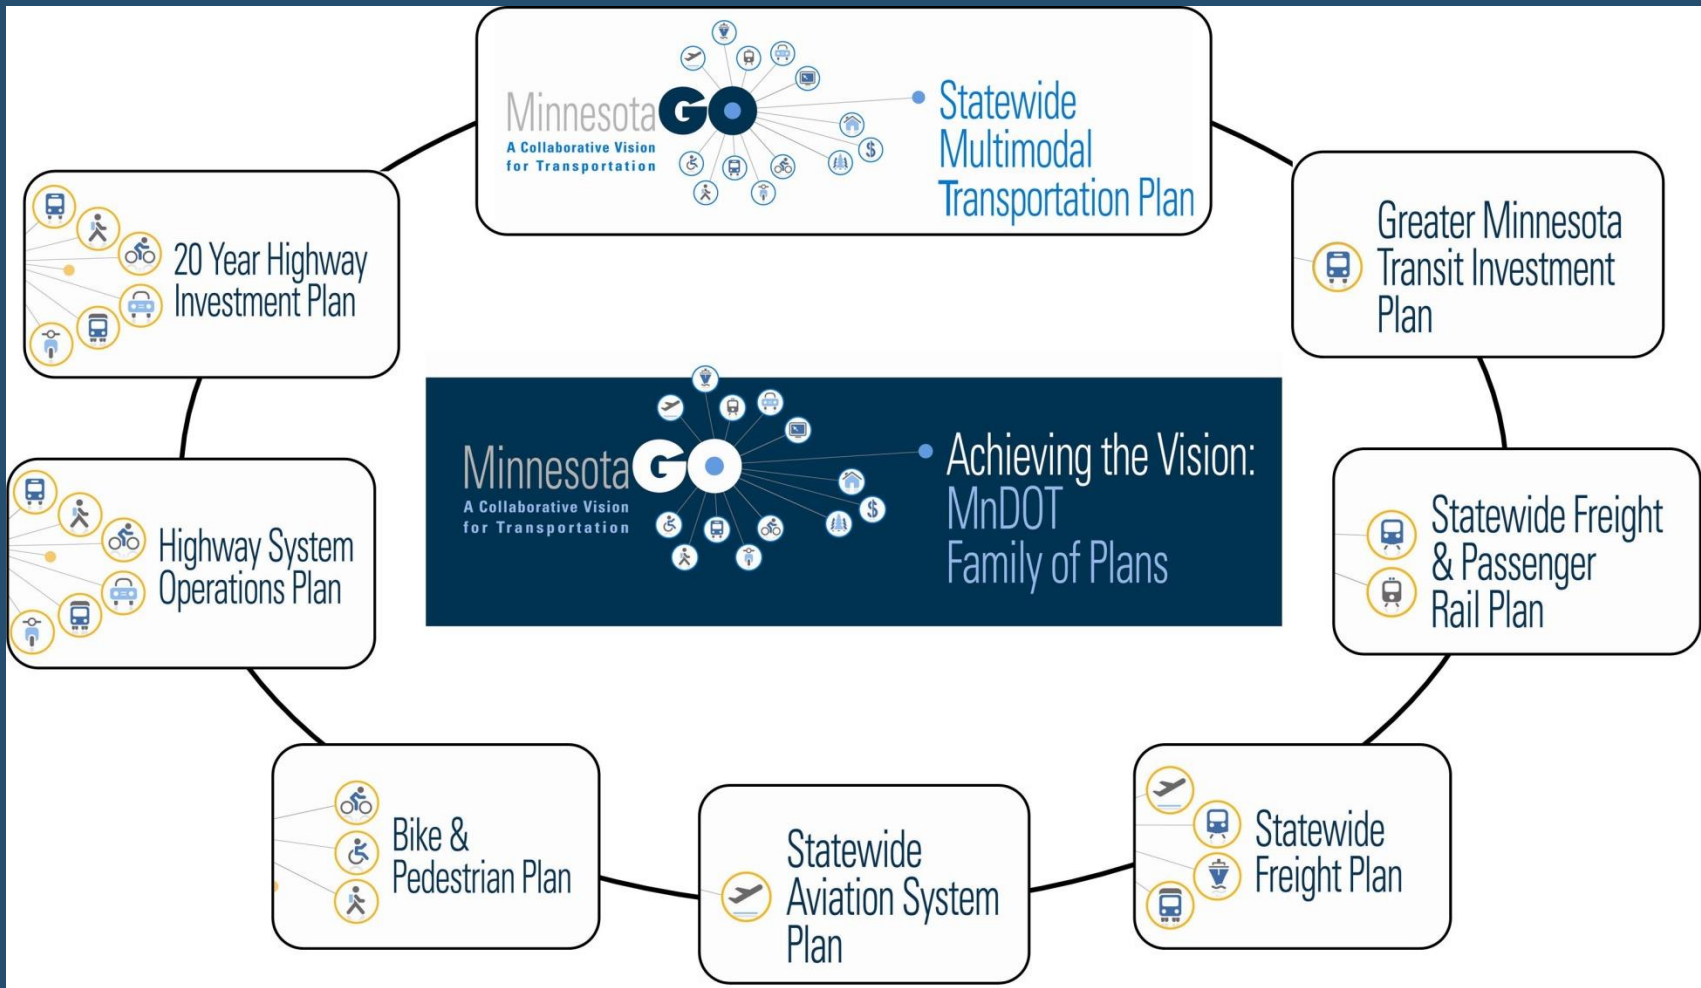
Minnesota GO
A Collaborative Vision for Transportation

Statewide Multimodal Transportation Plan

Greater Minnesota Transit Investment Plan

Statewide Freight & Passenger Rail Plan

Statewide Freight Plan

Statewide Aviation System Plan

Bike & Pedestrian Plan

Highway System Operations Plan

20 Year Highway Investment Plan

Minnesota GO
A Collaborative Vision for Transportation

Achieving the Vision: MnDOT Family of Plans